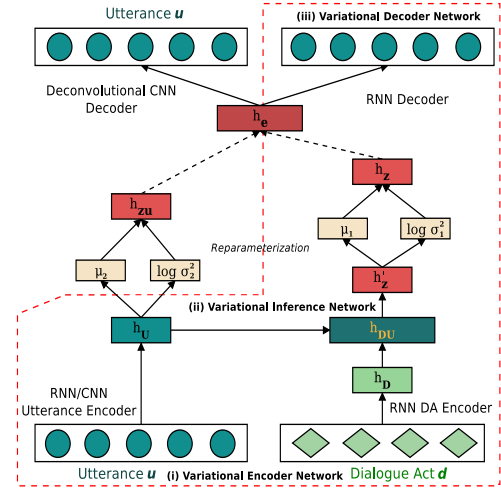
Utterance $\boldsymbol{u}$

(iii) Variational Decoder Network

Deconvolutional CNN Decoder

RNN Decoder

$h_e$

$h_z$

$h_{zu}$

Reparameterization

$\mu_1$

$\log \sigma_1^2$

$\mu_2$

$\log \sigma_2^2$

$h_z'$

(ii) Variational Inference Network

$h_U$

$h_{DU}$

$h_D$

RNN/CNN Utterance Encoder

RNN DA Encoder

Utterance $\boldsymbol{u}$ (i) Variational Encoder Network Dialogue Act $\boldsymbol{d}$